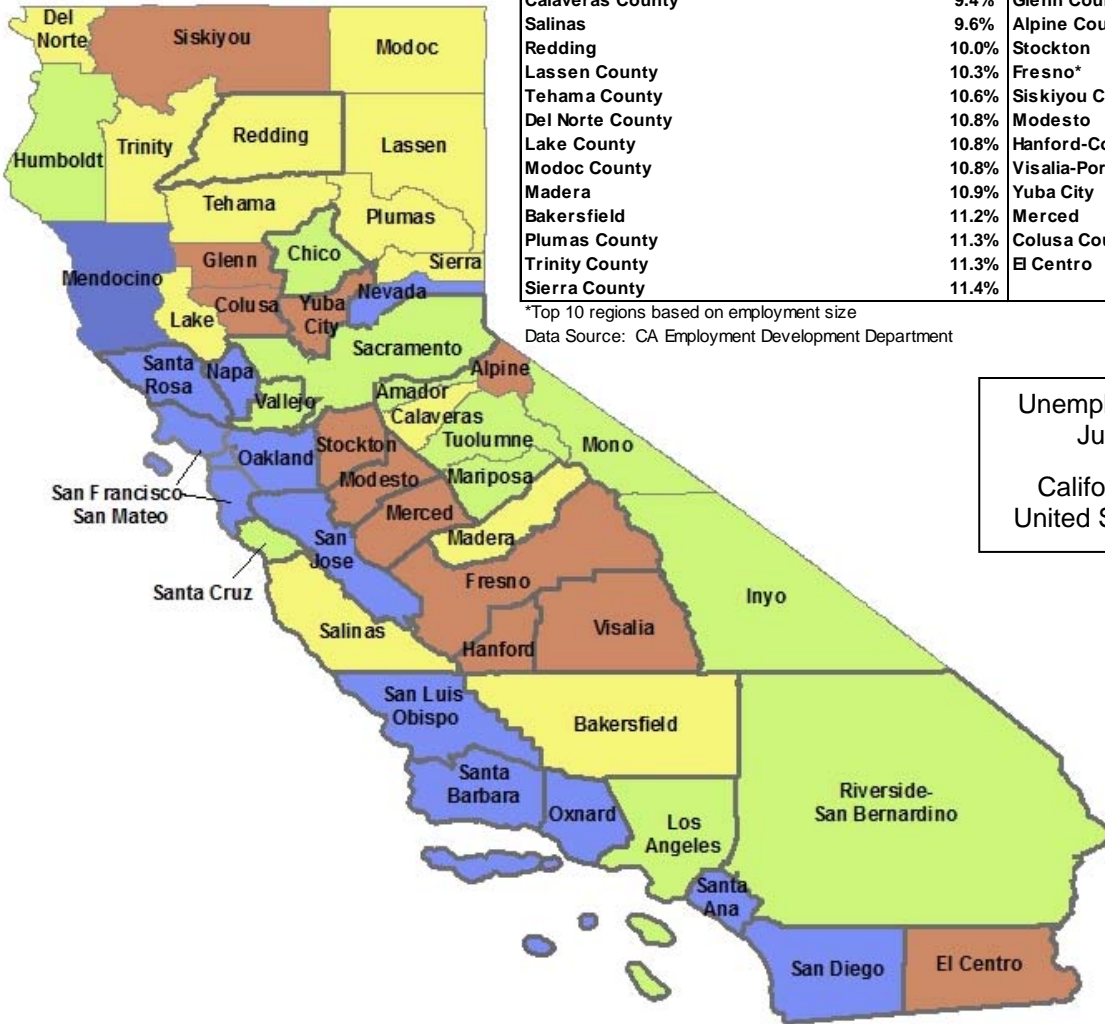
| Calaveras County | 9.4% | Glenn Cou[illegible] |
|---|---|---|
| Salinas | 9.6% | Alpine Cou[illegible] |
| Redding | 10.0% | Stockton |
| Lassen County | 10.3% | Fresno* |
| Tehama County | 10.6% | Siskiyou C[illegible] |
| Del Norte County | 10.8% | Modesto |
| Lake County | 10.8% | Hanford-Co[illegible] |
| Modoc County | 10.8% | Visalia-Por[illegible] |
| Madera | 10.9% | Yuba City |
| Bakersfield | 11.2% | Merced |
| Plumas County | 11.3% | Colusa Cou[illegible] |
| Trinity County | 11.3% | El Centro |
| Sierra County | 11.4% | |

*Top 10 regions based on employment size
Data Source: CA Employment Development Department

Unempl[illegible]
Ju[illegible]
Califo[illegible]
United S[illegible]

Del Norte
Siskiyou
Modoc
Humboldt
Trinity
Redding
Lassen
Tehama
Plumas
Mendocino
Glenn
Chico
Sierra
Colusa
Yuba City
Nevada
Lake
Sacramento
Santa Rosa
Napa
Alpine
Vallejo
Amador
Calaveras
Oakland
Stockton
Tuolumne
Mono
San Francisco-San Mateo
Modesto
Mariposa
Merced
Madera
San Jose
Santa Cruz
Fresno
Inyo
Salinas
Visalia
Hanford
San Luis Obispo
Bakersfield
Santa Barbara
Riverside-San Bernardino
Oxnard
Los Angeles
Santa Ana
San Diego
El Centro